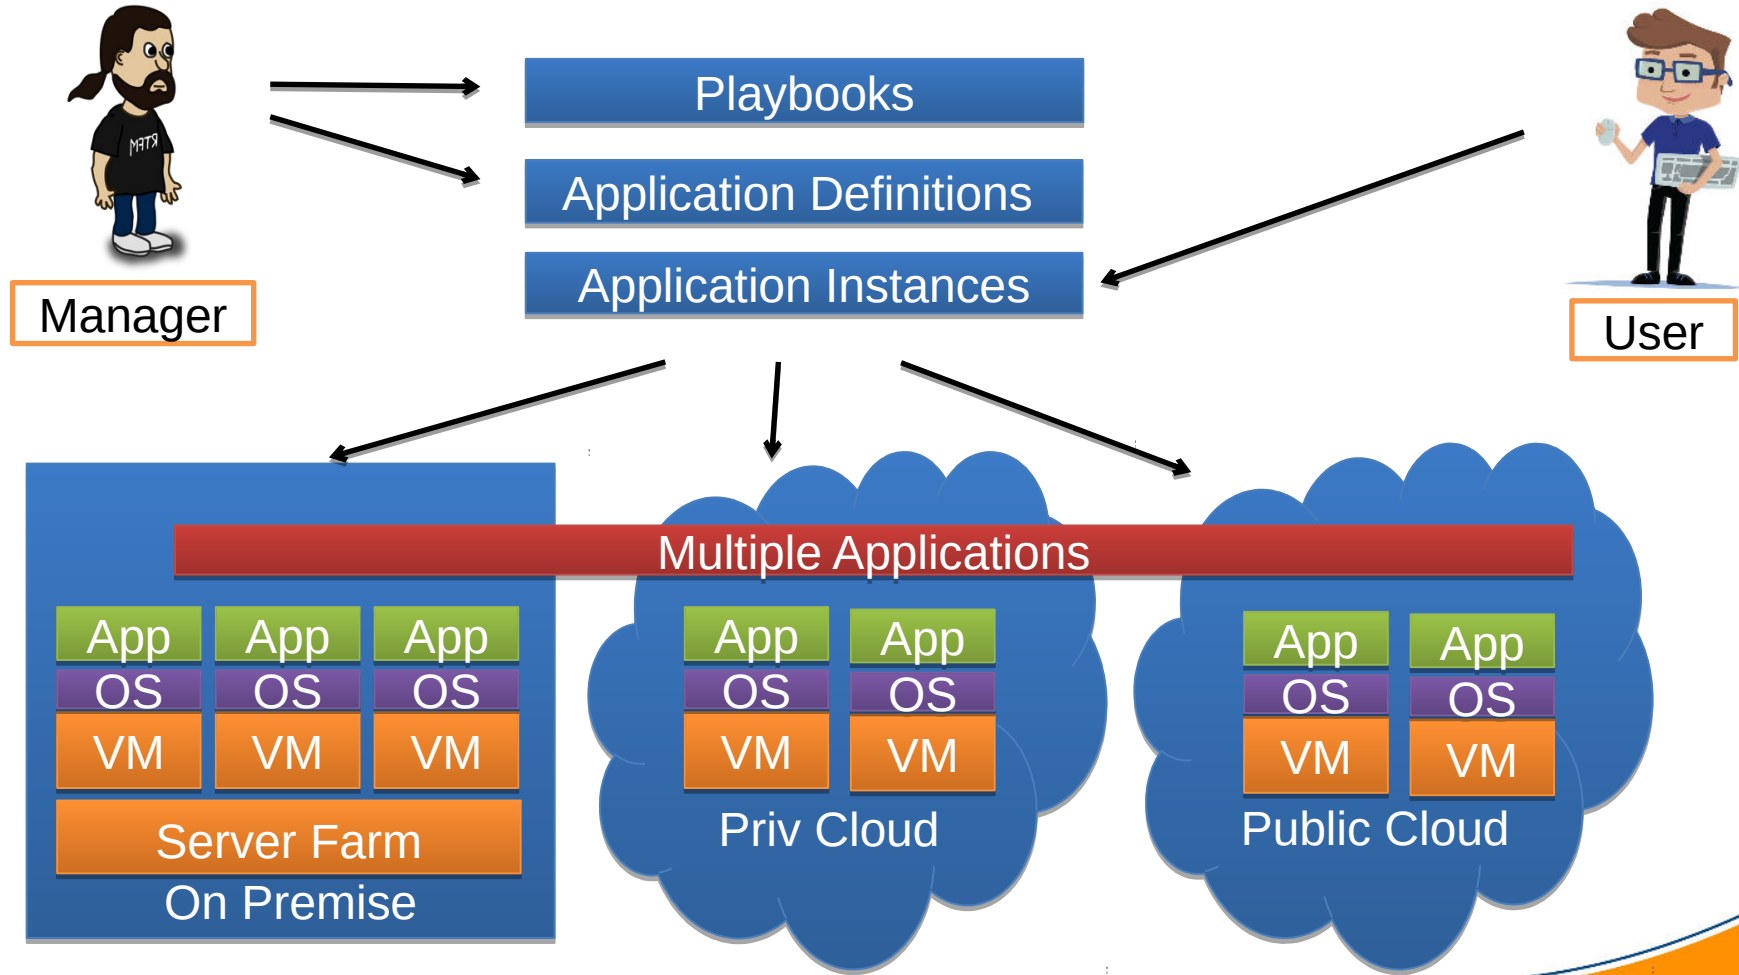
MATR

Manager

Playbooks

Application Definitions

Application Instances

User

Multiple Applications

App
OS
VM

App
OS
VM

App
OS
VM

Server Farm

On Premise

App
OS
VM

App
OS
VM

Priv Cloud

App
OS
VM

App
OS
VM

Public Cloud